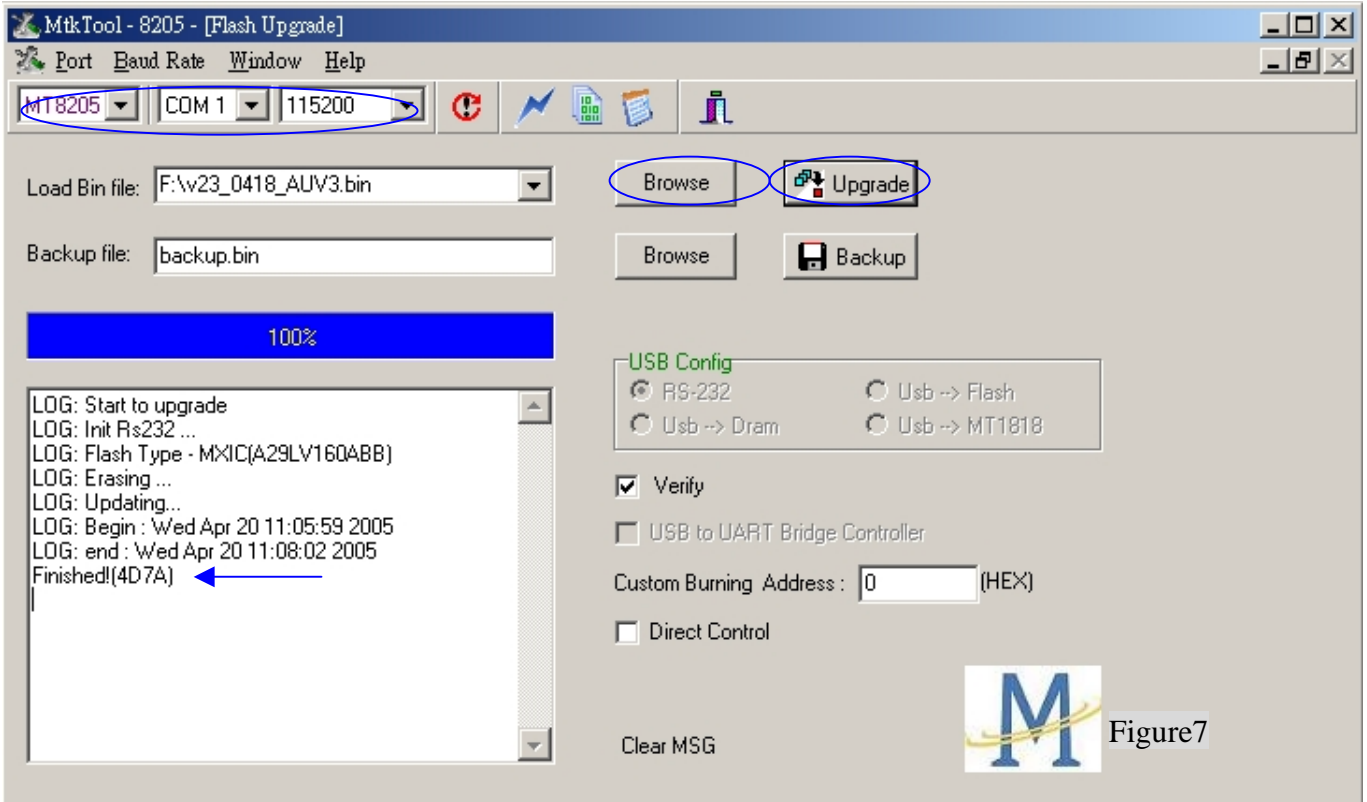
MtkTool - 8205 - [Flash Upgrade]

Port Baud Rate Window Help

MT8205 COM 1 115200

Load Bin file: F:\v23_0418_AUV3.bin

Browse

Upgrade

Backup file: backup.bin

Browse

Backup

100%

USB Config

RS-232

Usb --> Flash

Usb --> Dram

Usb --> MT1818

LOG: Start to upgrade
LOG: Init Rs232 ...
LOG: Flash Type - MXIC(A29LV160ABB)
LOG: Erasing ...
LOG: Updating...
LOG: Begin : Wed Apr 20 11:05:59 2005
LOG: end : Wed Apr 20 11:08:02 2005
Finished!(4D7A)

Verify

USB to UART Bridge Controller

Custom Burning Address : 0 (HEX)

Direct Control

Clear MSG

M

Figure7